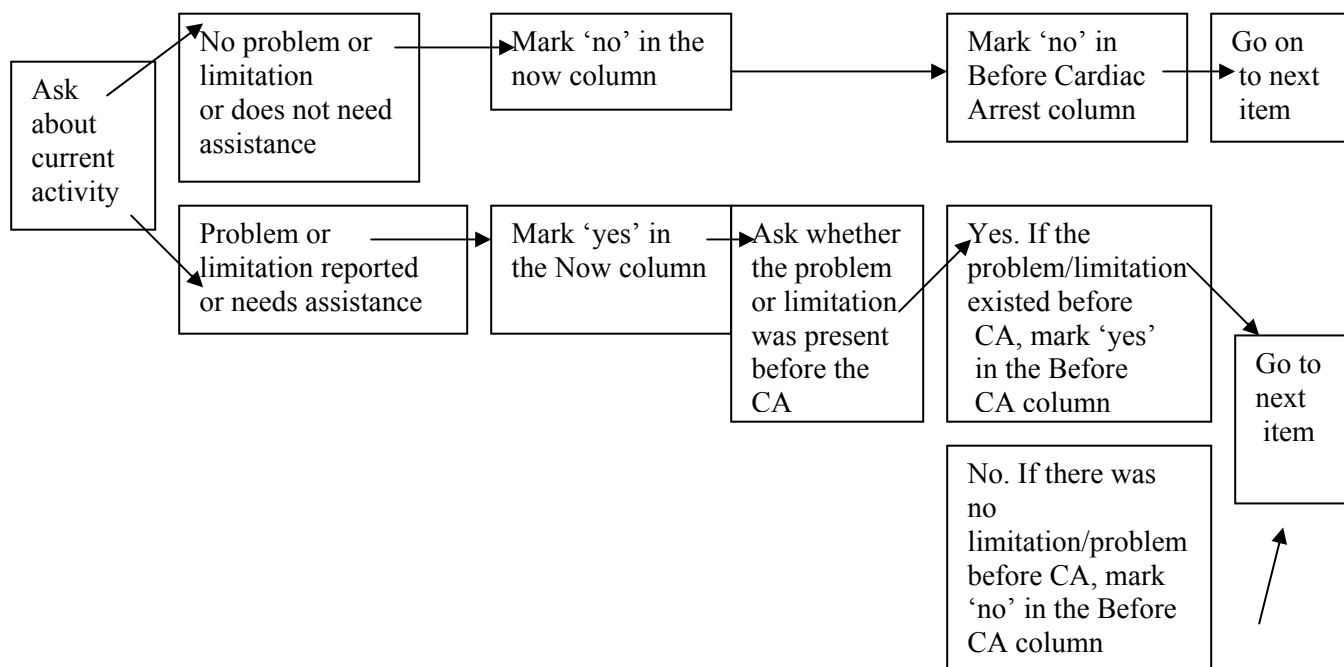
Ask about current activity

No problem or limitation or does not need assistance

Mark ‘no’ in the now column

Mark ‘no’ in Before Cardiac Arrest column

Go on to next item

Problem or limitation reported or needs assistance

Mark ‘yes’ in the Now column

Ask whether the problem or limitation was present before the CA

Yes. If the problem/limitation existed before CA, mark ‘yes’ in the Before CA column

Go to next item

No. If there was no limitation/problem before CA, mark ‘no’ in the Before CA column